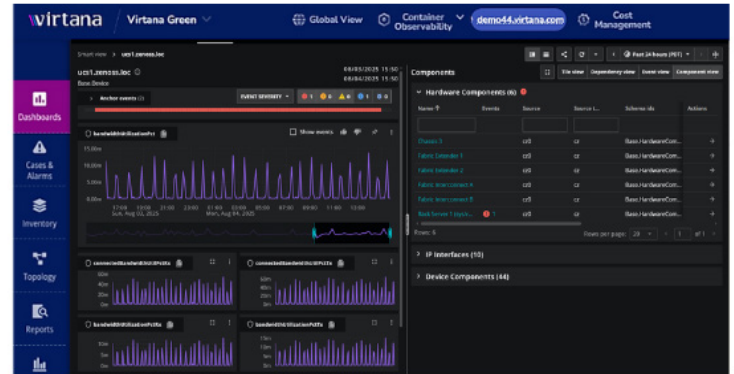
virtana | Virtana Green

Global View
Container Observability
demo44.virtana.com
Cost Management

Dashboards
Cases & Alarms
Inventory
Topology
Reports

Smart view > ucs1.zenoss.loc

ucs1.zenoss.loc
Base Device
08/05/2025 15:50
08/04/2025 15:50

Anchor events (1)
EVENT SEVERITY
0 0 4 0 6

bandwidthUtilizationPct
Show events
15.0m
10.0m
5.0m
0.0m
17:00 18:00 21:00 23:00 Mon, Aug 04, 2025 03:00 05:00 07:00 09:00 11:00 13:00 15:00
Sun, Aug 03, 2025

connectedBandwidthUtilPct...
60m
40m
20m
0m

connectedBandwidthUtilPct...
60m
40m
20m

bandwidthUtilizationPct...
50m
30m

bandwidthUtilizationPct...
15m
10m
5m

Components
Tile view
Dependency view
Event view
Component view
Past 24 hours (PST)

Hardware Components (6)

| Name | Events | Source | Source I... | Schema ids | Actions |
|---|---|---|---|---|---|
| | | | | | |
| Chassis 3 | | cz0 | cz | Base.HardwareCom... | + |
| Fabric Extender 1 | | cz0 | cz | Base.HardwareCom... | + |
| Fabric Extender 2 | | cz0 | cz | Base.HardwareCom... | + |
| Fabric Interconnect A | | cz0 | cz | Base.HardwareCom... | + |
| Fabric Interconnect B | | cz0 | cz | Base.HardwareCom... | + |
| Rack Server 1 (sys/a... | 1 | cz0 | cz | Base.HardwareCom... | + |

Rows: 6
Rows per page: 20
1 of 1

IP Interfaces (10)
Device Components (44)